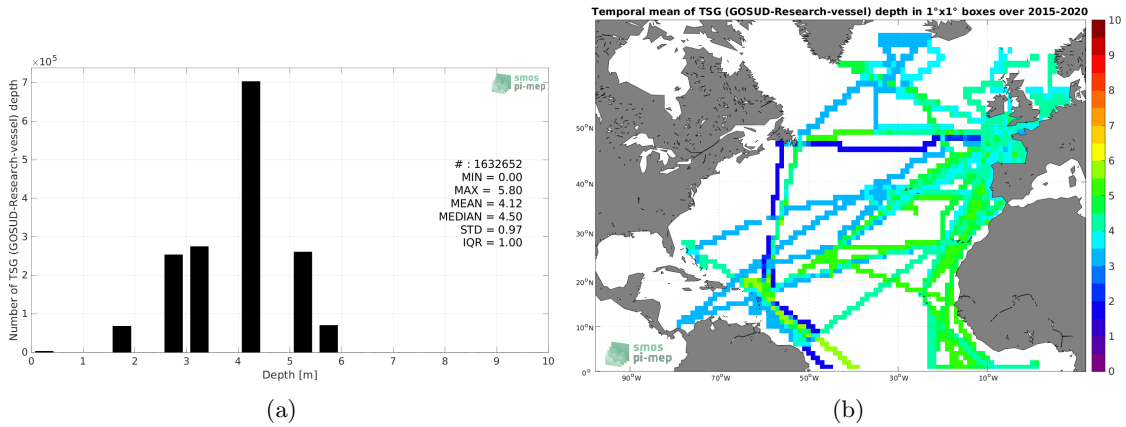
$\times 10^5$

smos pi-mep

Number of TSG (GOSUD-Research-vessel) depth

7
6
5
4
3
2
1
0

# : 1632652
MIN = 0.00
MAX = 5.80
MEAN = 4.12
MEDIAN = 4.50
STD = 0.97
IQR = 1.00

0 1 2 3 4 5 6 7 8 9 10
Depth [m]

(a)

Temporal mean of TSG (GOSUD-Research-vessel) depth in 1°x1° boxes over 2015-2020

50°N
40°N
30°N
20°N
10°N
0°N

90°W 70°W 50°W 30°W 10°W

smos pi-mep

10
9
8
7
6
5
4
3
2
1
0

(b)